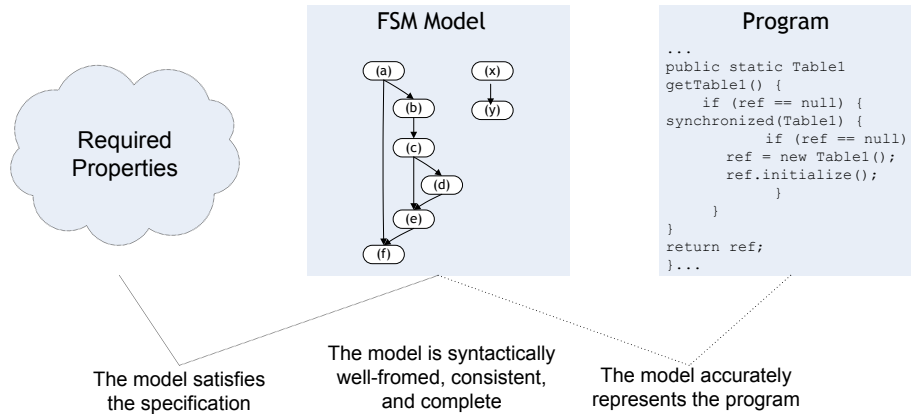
Required Properties

FSM Model

(a)

(b)

(c)

(d)

(e)

(f)

(x)

(y)

Program

```
...
public static Table1
getTable1() {
    if (ref == null) {
synchronized(Table1) {
            if (ref == null)
        ref = new Table1();
        ref.initialize();
            }
        }
}
return ref;
}...
```

The model satisfies the specification

The model is syntactically well-fromed, consistent, and complete

The model accurately represents the program